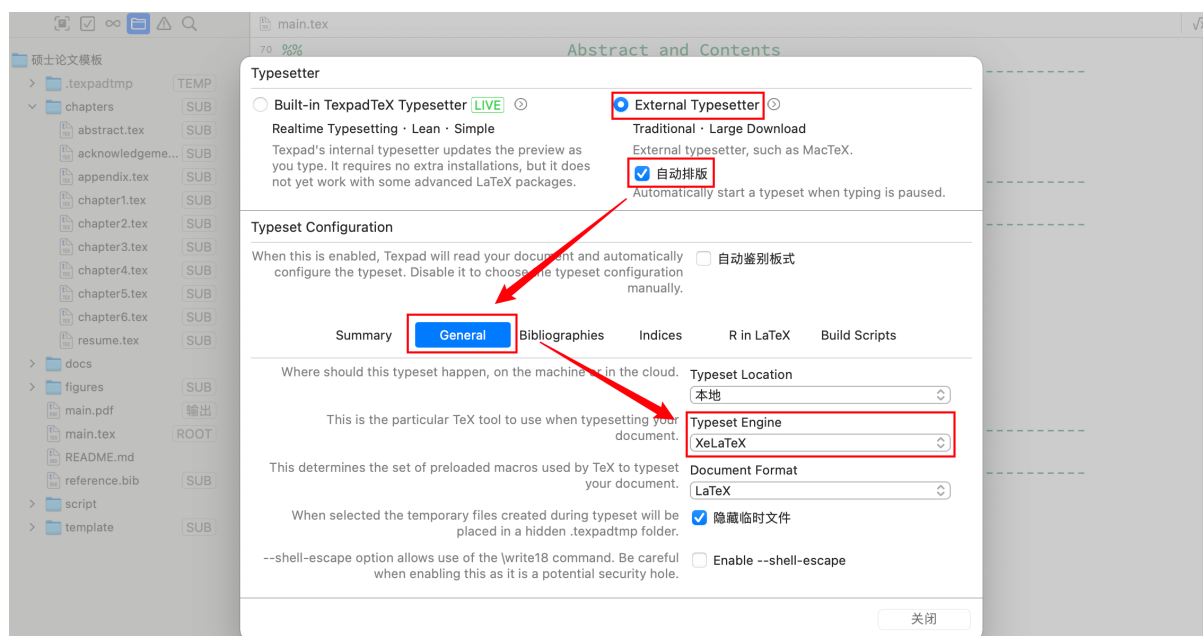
main.tex

70 %%　Abstract and Contents

硕士论文模板
.texpadtmp TEMP
chapters SUB
abstract.tex SUB
acknowledgeme... SUB
appendix.tex SUB
chapter1.tex SUB
chapter2.tex SUB
chapter3.tex SUB
chapter4.tex SUB
chapter5.tex SUB
chapter6.tex SUB
resume.tex SUB
docs
figures SUB
main.pdf 输出
main.tex ROOT
README.md
reference.bib SUB
script
template SUB

Typesetter

Built-in TexpadTeX Typesetter LIVE
Realtime Typesetting · Lean · Simple
Texpad's internal typesetter updates the preview as you type. It requires no extra installations, but it does not yet work with some advanced LaTeX packages.

External Typesetter
Traditional · Large Download
External typesetter, such as MacTeX.
自动排版
Automatically start a typeset when typing is paused.

Typeset Configuration

When this is enabled, Texpad will read your document and automatically configure the typeset. Disable it to choose the typeset configuration manually.
自动鉴别板式

Summary General Bibliographies Indices R in LaTeX Build Scripts

Where should this typeset happen, on the machine or in the cloud.
Typeset Location
本地

This is the particular TeX tool to use when typesetting your document.
Typeset Engine
XeLaTeX

This determines the set of preloaded macros used by TeX to typeset your document.
Document Format
LaTeX

When selected the temporary files created during typeset will be placed in a hidden .texpadtmp folder.
隐藏临时文件

--shell-escape option allows use of the \write18 command. Be careful when enabling this as it is a potential security hole.
Enable --shell-escape

关闭